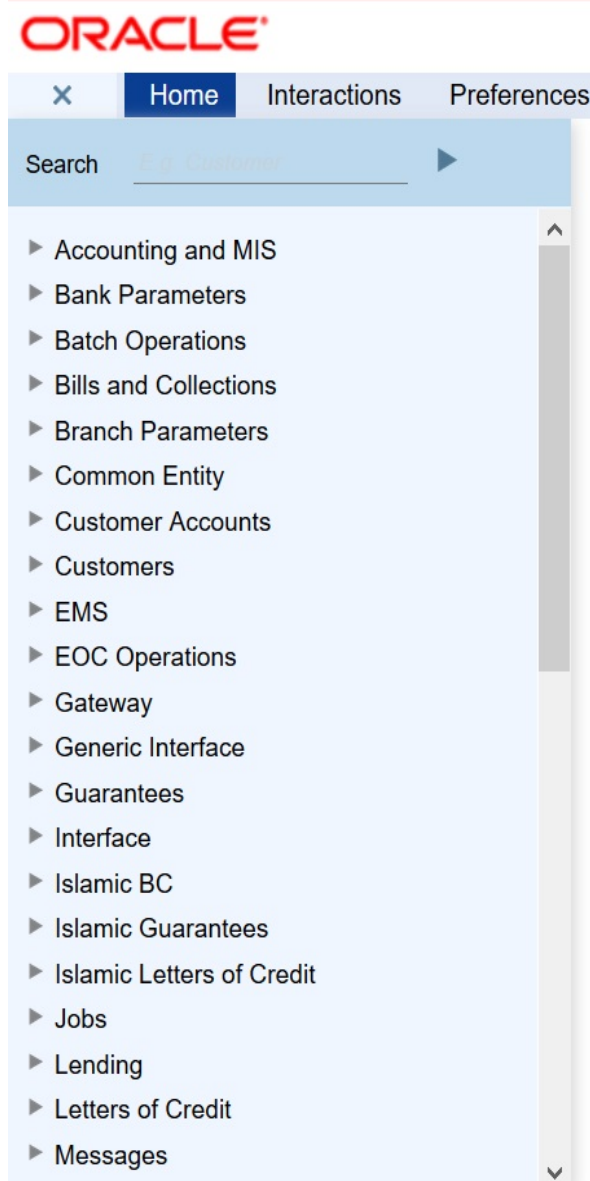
ORACLE

× Home Interactions Preferences

Search E.g. Customer

Accounting and MIS
Bank Parameters
Batch Operations
Bills and Collections
Branch Parameters
Common Entity
Customer Accounts
Customers
EMS
EOC Operations
Gateway
Generic Interface
Guarantees
Interface
Islamic BC
Islamic Guarantees
Islamic Letters of Credit
Jobs
Lending
Letters of Credit
Messages